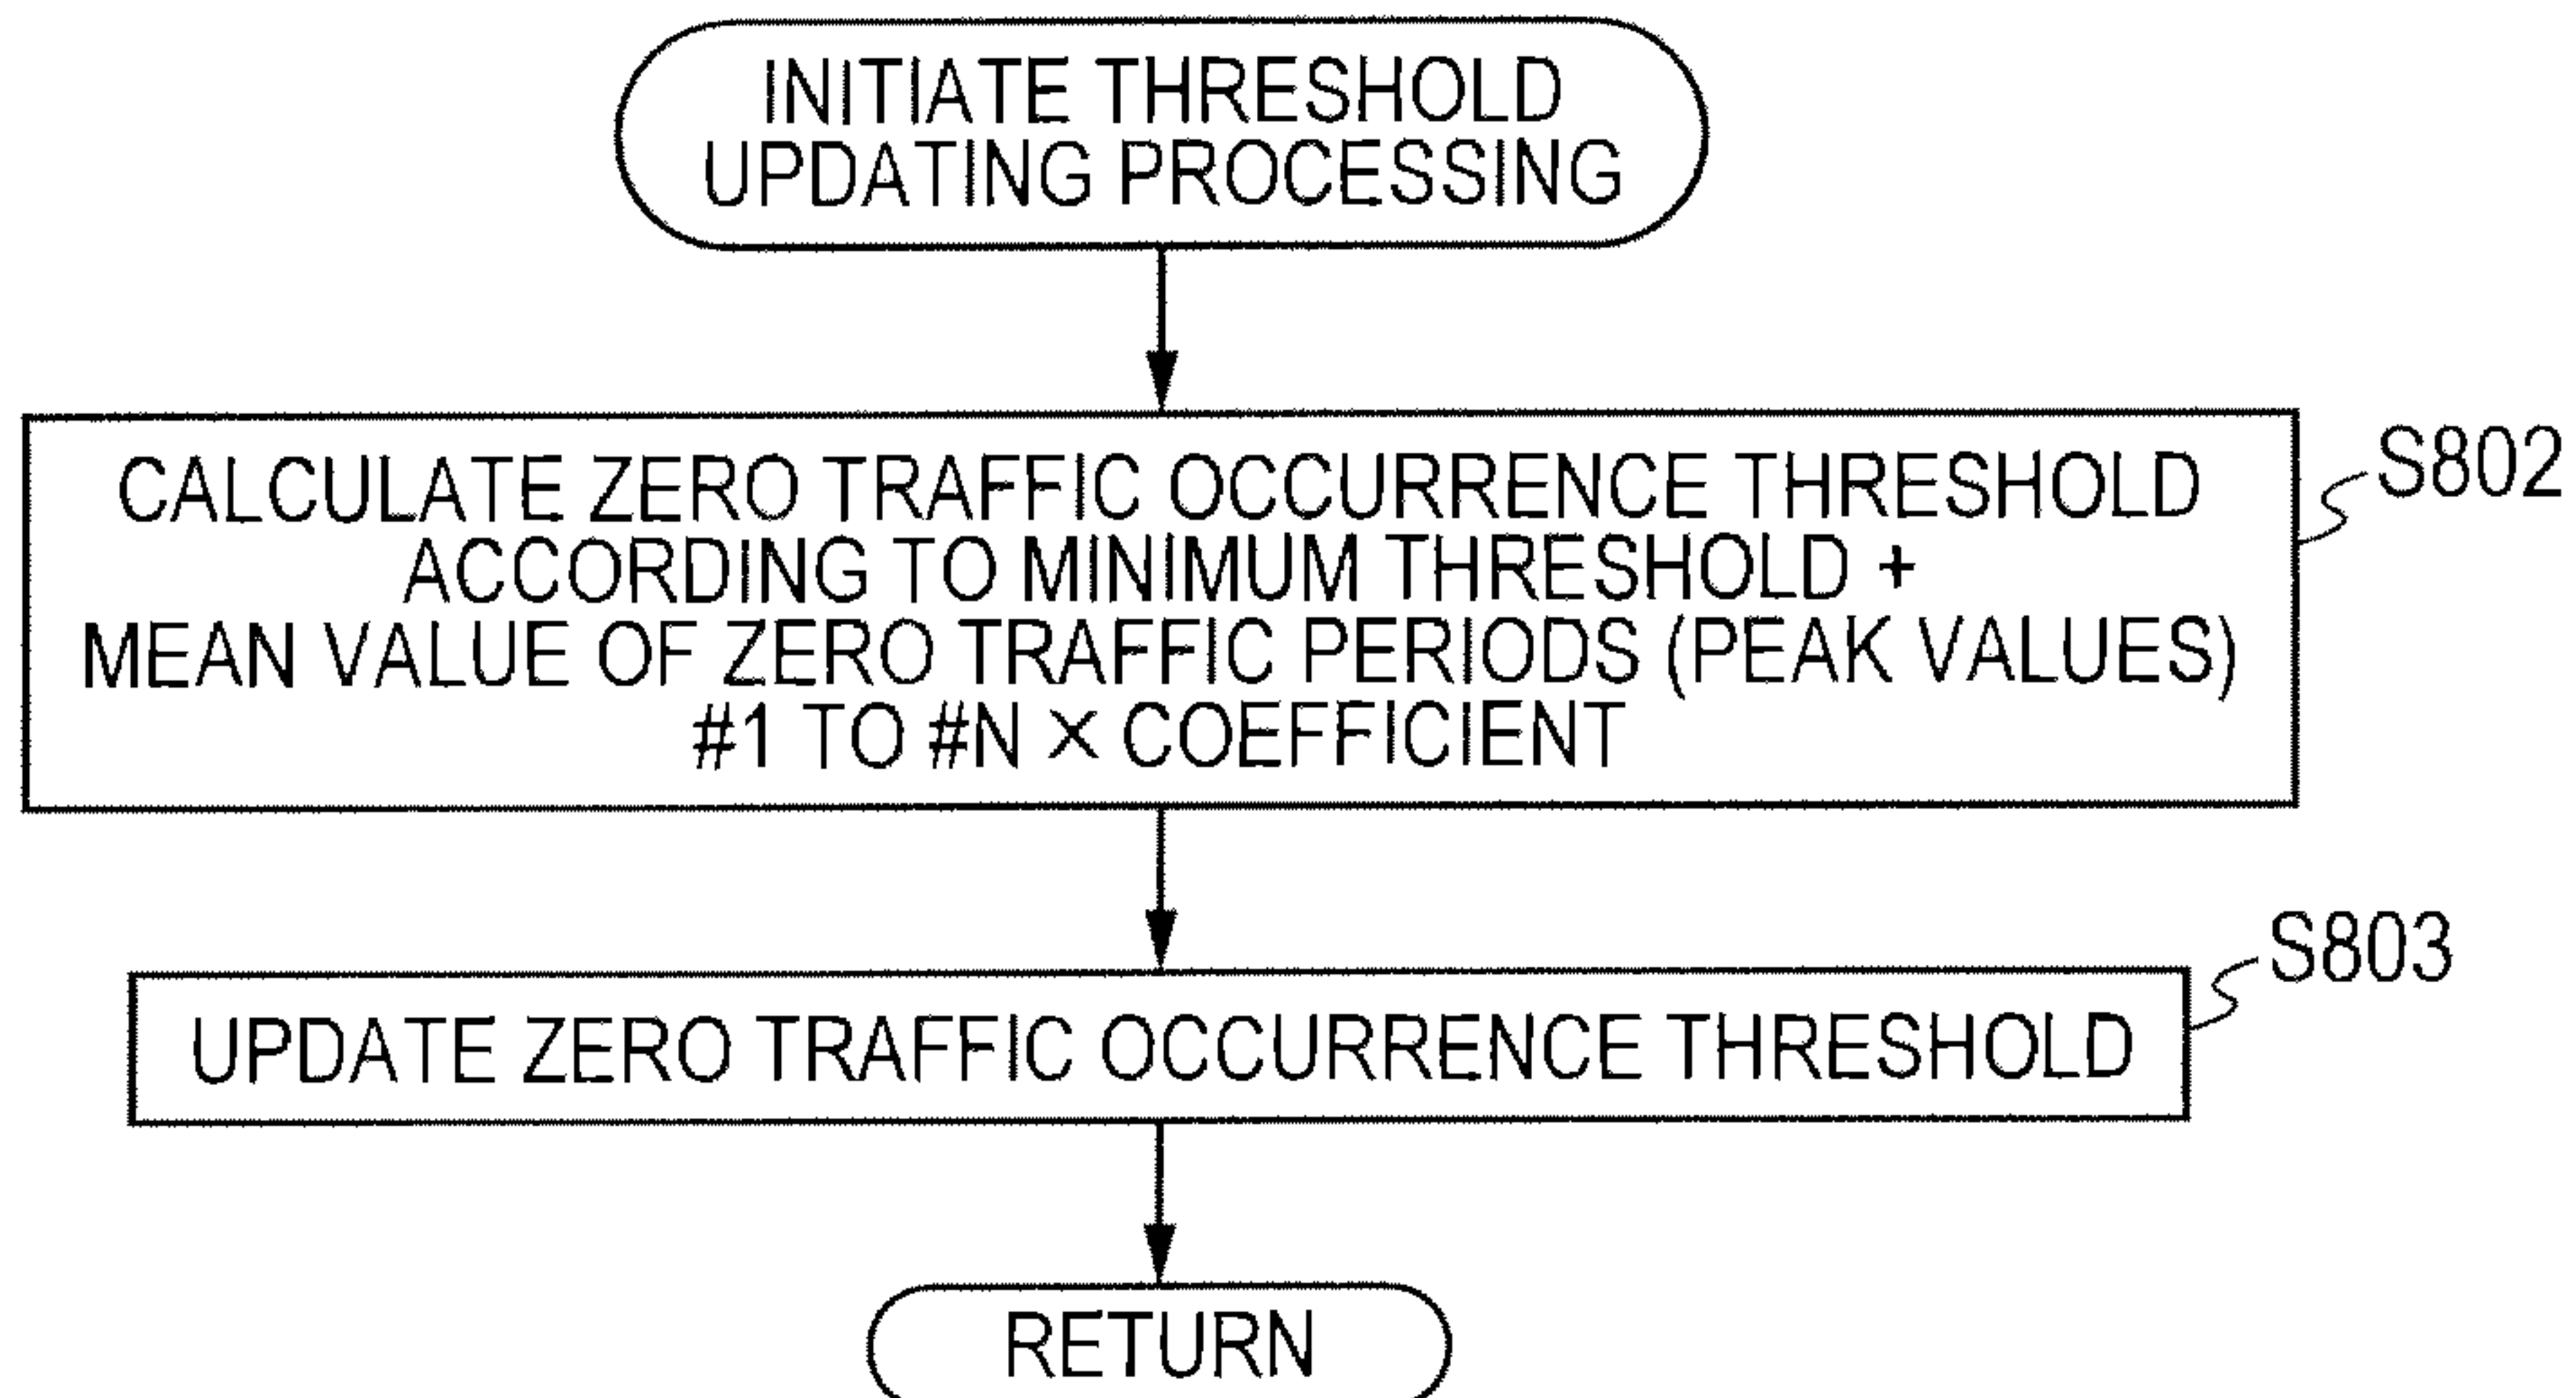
INITIATE THRESHOLD UPDATING PROCESSING

CALCULATE ZERO TRAFFIC OCCURRENCE THRESHOLD ACCORDING TO MINIMUM THRESHOLD + MEAN VALUE OF ZERO TRAFFIC PERIODS (PEAK VALUES) #1 TO #N $\times$ COEFFICIENT

S802

UPDATE ZERO TRAFFIC OCCURRENCE THRESHOLD

S803

RETURN